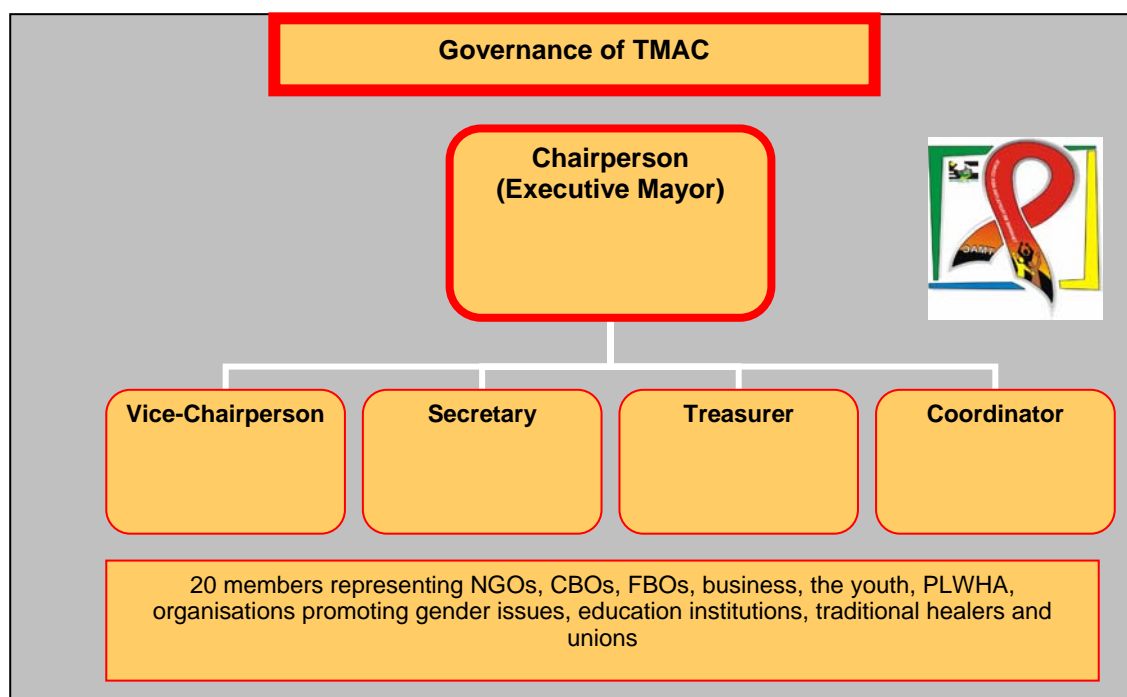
Governance of TMAC

Chairperson
(Executive Mayor)

Vice-Chairperson

Secretary

Treasurer

Coordinator

20 members representing NGOs, CBOs, FBOs, business, the youth, PLWHA, organisations promoting gender issues, education institutions, traditional healers and unions